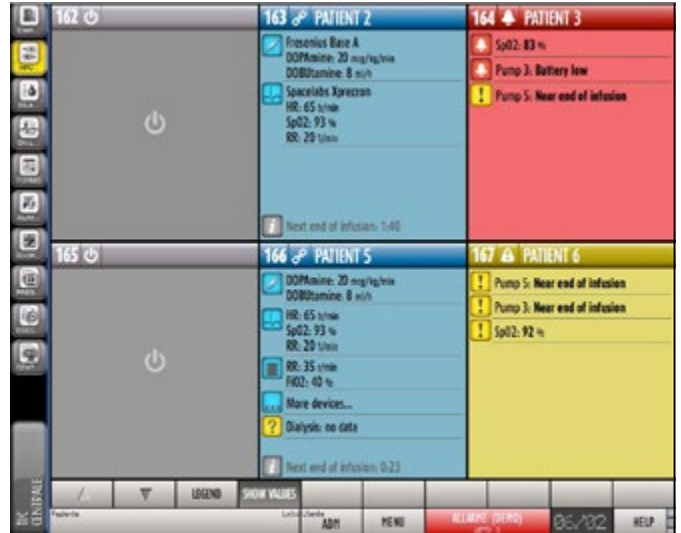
162

163 PATIENT 2

Fresenius Base A
DOPAmine: 20 mcg/kg/min
DOBUtamine: 8 ml/h

Spacelabs Xprezzon
HR: 65 b/min
SpO2: 93 %
RR: 20 b/min

Next end of infusion: 1:40

164 PATIENT 3

SpO2: 83 %

Pump 3: Battery low

Pump 5: Near end of infusion

165

166 PATIENT 5

DOPAmine: 20 mcg/kg/min
DOBUtamine: 8 ml/h

HR: 65 b/min
SpO2: 93 %
RR: 20 b/min

RR: 35 r/min
FiO2: 40 %

More devices...

Dialysis: no data

Next end of infusion: 0:23

167 PATIENT 6

Pump 5: Near end of infusion

Pump 3: Near end of infusion

SpO2: 92 %

LEGEND SHOW VALUES

ADM MENU ALLARME (DEMO) 06/02 HELP

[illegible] CENTRALE